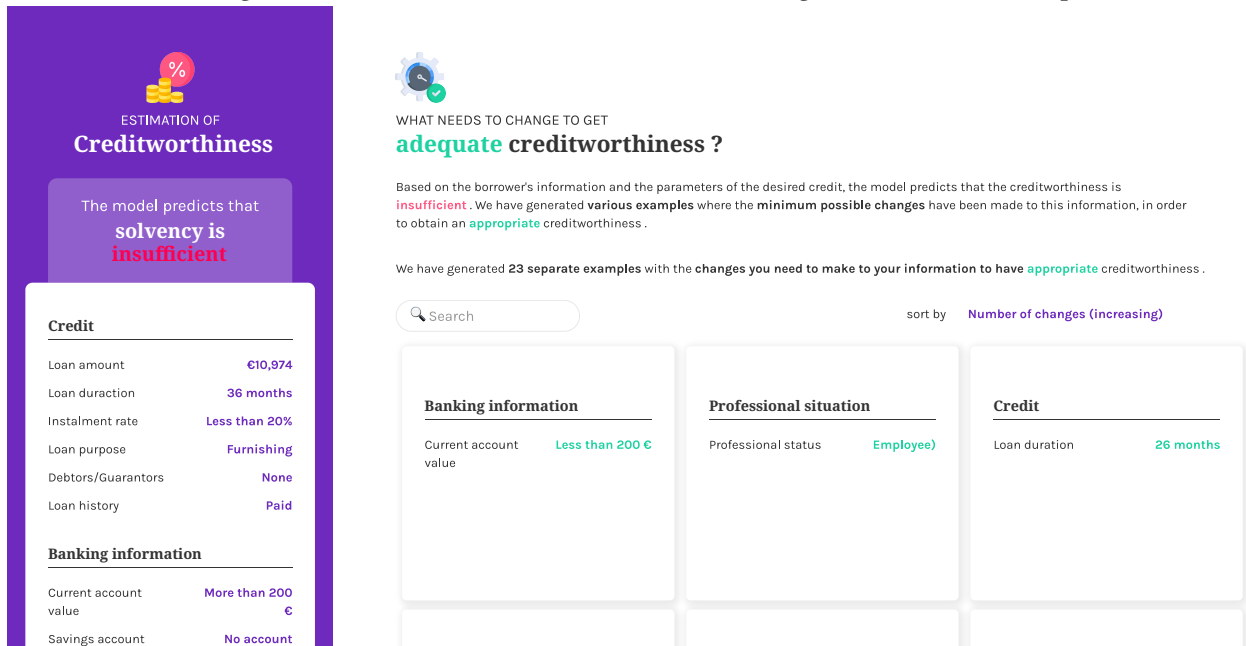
%

ESTIMATION OF
Creditworthiness

The model predicts that
solvency is
insufficient

Credit

| | |
|---|---|
| Loan amount | €10,974 |
| Loan duration | 36 months |
| Instalment rate | Less than 20% |
| Loan purpose | Furnishing |
| Debtors/Guarantors | None |
| Loan history | Paid |

Banking information

| | |
|---|---|
| Current account value | More than 200 € |
| Savings account | No account |

WHAT NEEDS TO CHANGE TO GET
adequate creditworthiness ?

Based on the borrower's information and the parameters of the desired credit, the model predicts that the creditworthiness is insufficient . We have generated various examples where the minimum possible changes have been made to this information, in order to obtain an appropriate creditworthiness .

We have generated 23 separate examples with the changes you need to make to your information to have appropriate creditworthiness .

Search

sort by Number of changes (increasing)

Banking information

| | |
|---|---|
| Current account value | Less than 200 € |

Professional situation

| | |
|---|---|
| Professional status | Employee) |

Credit

| | |
|---|---|
| Loan duration | 26 months |